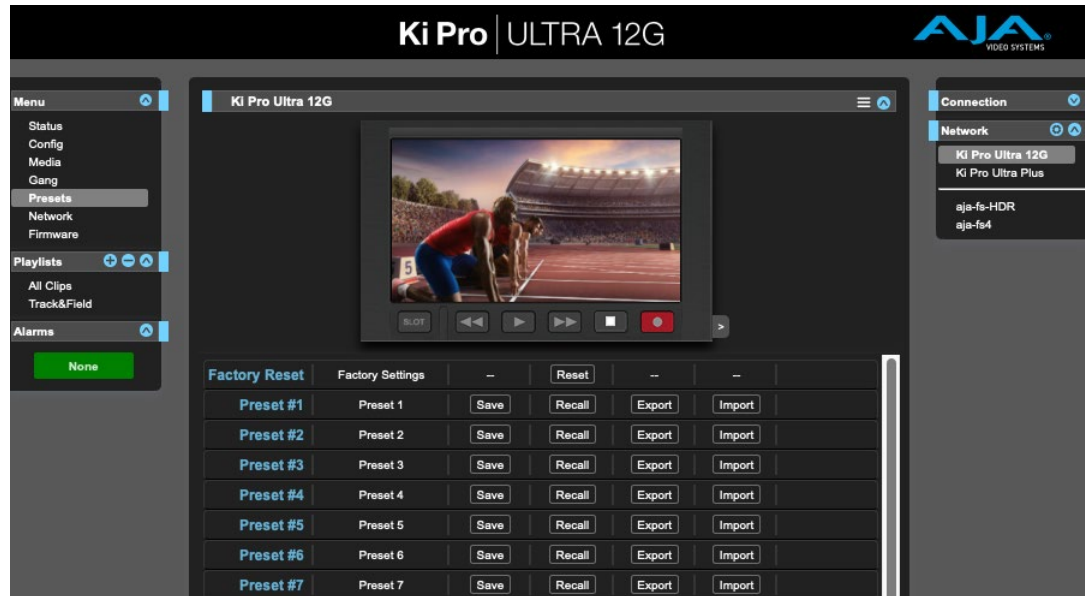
Ki Pro | ULTRA 12G

AJA VIDEO SYSTEMS

Menu
Status
Config
Media
Gang
Presets
Network
Firmware

Playlists
All Clips
Track&Field

Alarms
None

Ki Pro Ultra 12G

SLOT

>

| Factory Reset | Factory Settings | -- | Reset | -- | -- |
|---|---|---|---|---|---|
| Preset #1 | Preset 1 | Save | Recall | Export | Import |
| Preset #2 | Preset 2 | Save | Recall | Export | Import |
| Preset #3 | Preset 3 | Save | Recall | Export | Import |
| Preset #4 | Preset 4 | Save | Recall | Export | Import |
| Preset #5 | Preset 5 | Save | Recall | Export | Import |
| Preset #6 | Preset 6 | Save | Recall | Export | Import |
| Preset #7 | Preset 7 | Save | Recall | Export | Import |

Connection

Network
Ki Pro Ultra 12G
Ki Pro Ultra Plus
aja-fs-HDR
aja-fs4